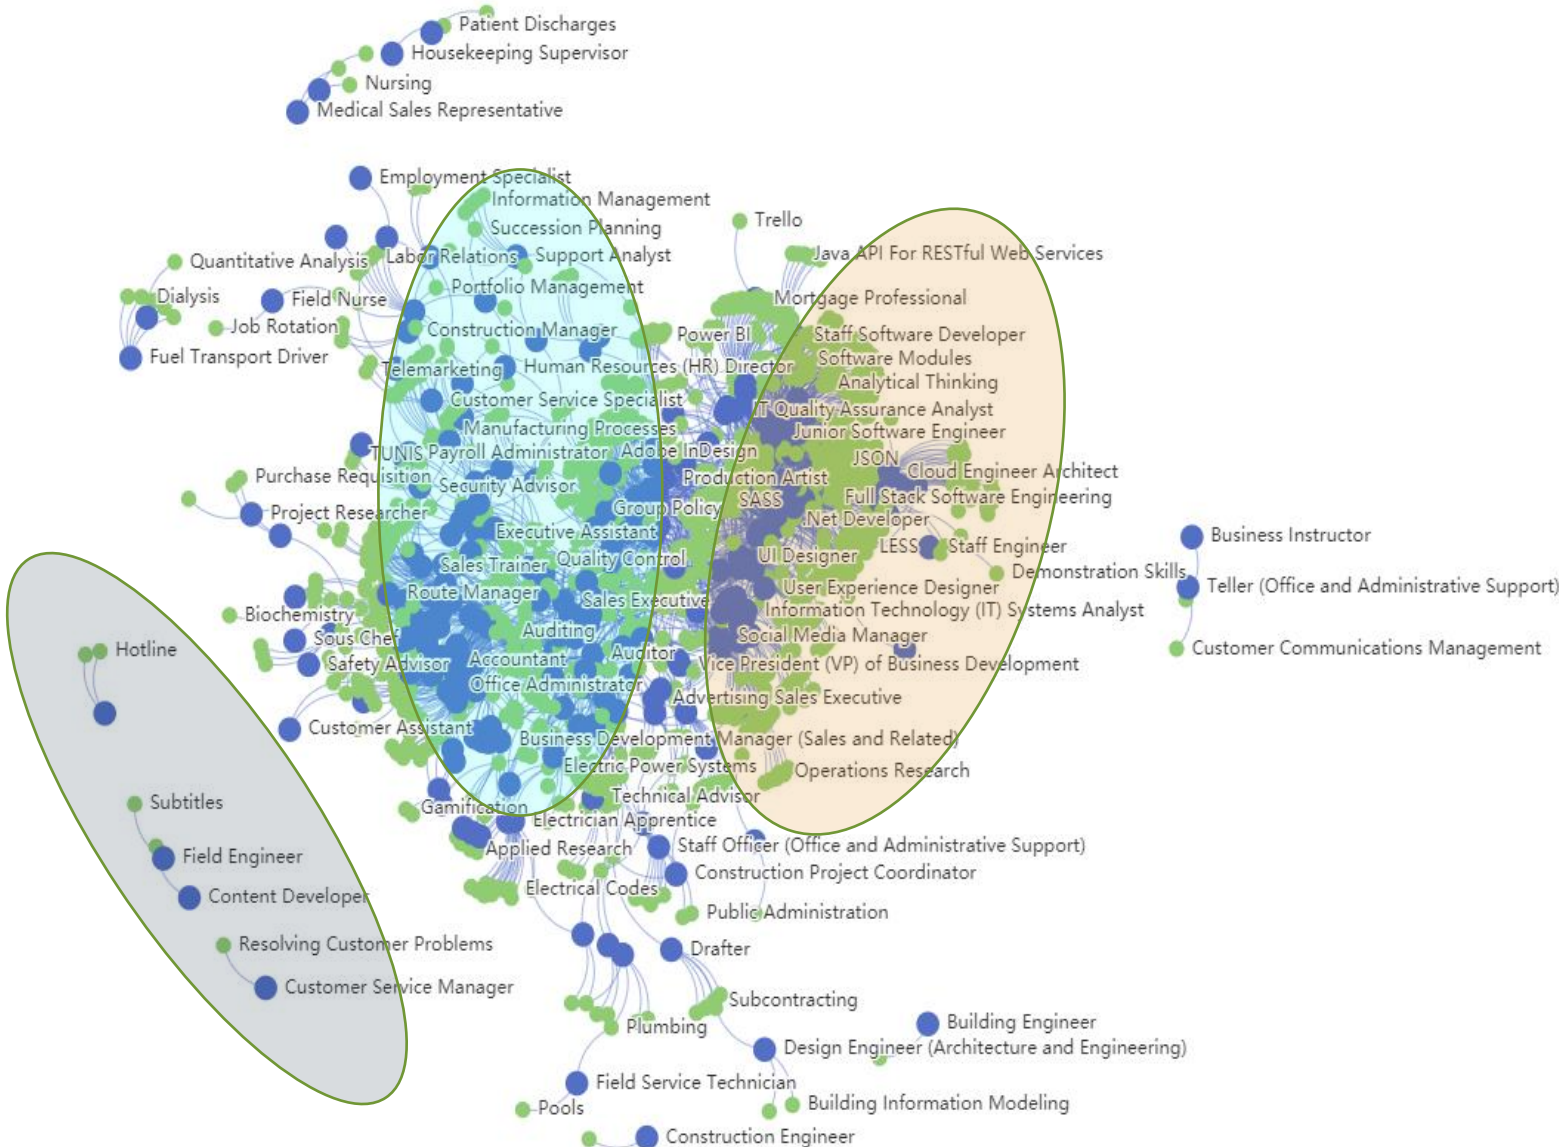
Patient Discharges
Housekeeping Supervisor
Nursing
Medical Sales Representative

Employment Specialist
Information Management
Succession Planning
Trello
Quantitative Analysis
Labor Relations
Support Analyst
Java API For RESTful Web Services
Dialysis
Field Nurse
Portfolio Management
Mortgage Professional
Job Rotation
Construction Manager
Power BI
Staff Software Developer
Fuel Transport Driver
Telemarketing
Human Resources (HR) Director
Software Modules
Analytical Thinking
Customer Service Specialist
IT Quality Assurance Analyst
Manufacturing Processes
Junior Software Engineer
TUNIS Payroll Administrator
Adobe InDesign
JSON
Cloud Engineer Architect
Purchase Requisition
Production Artist
Security Advisor
SASS
Full Stack Software Engineering
Project Researcher
Group Policy
.Net Developer
Executive Assistant
LESS
Staff Engineer
Business Instructor
Sales Trainer
Quality Control
UI Designer
Demonstration Skills
Route Manager
User Experience Designer
Teller (Office and Administrative Support)
Biochemistry
Sales Executive
Information Technology (IT) Systems Analyst
Auditing
Sous Chef
Social Media Manager
Customer Communications Management
Hotline
Safety Advisor
Accountant
Auditor
Vice President (VP) of Business Development
Office Administrator
Advertising Sales Executive
Customer Assistant
Business Development Manager (Sales and Related)
Electric Power Systems
Operations Research
Subtitles
Technical Advisor
Gamification
Electrician Apprentice
Field Engineer
Applied Research
Staff Officer (Office and Administrative Support)
Construction Project Coordinator
Content Developer
Electrical Codes
Public Administration
Resolving Customer Problems
Drafter
Customer Service Manager
Subcontracting
Building Engineer
Plumbing
Design Engineer (Architecture and Engineering)
Field Service Technician
Pools
Building Information Modeling
Construction Engineer